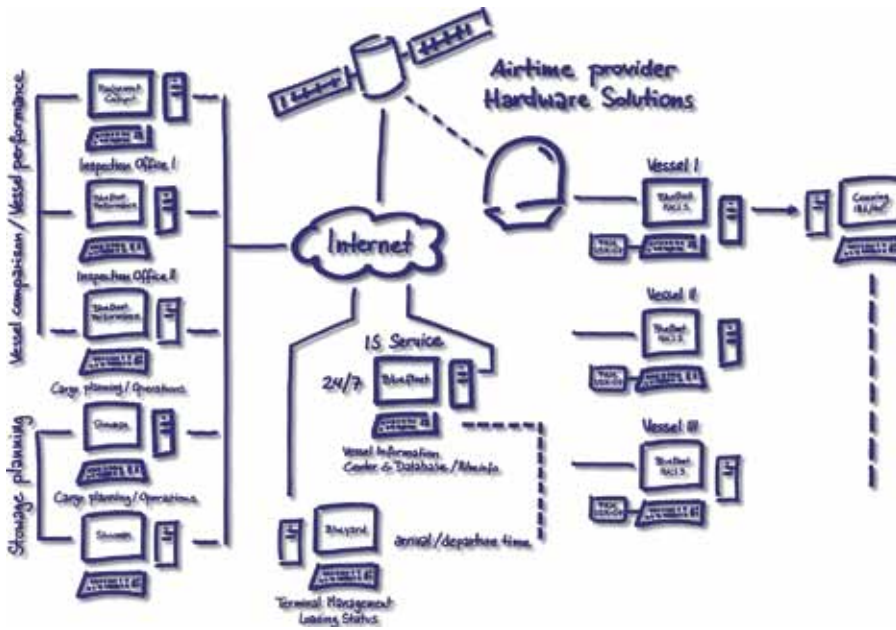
Airtime provider
Hardware Solutions

Vessel comparison / Vessel performance

Inspection Office I

Inspection Office II

Cargo planning / Operations

Storage planning

Cargo planning / Operations

Internet

IS Service

24/7

Vessel Information Center & Database / Abuinfo

arrival / departure time

Terminal Management Loading Status

Vessel I

Vessel II

Vessel III